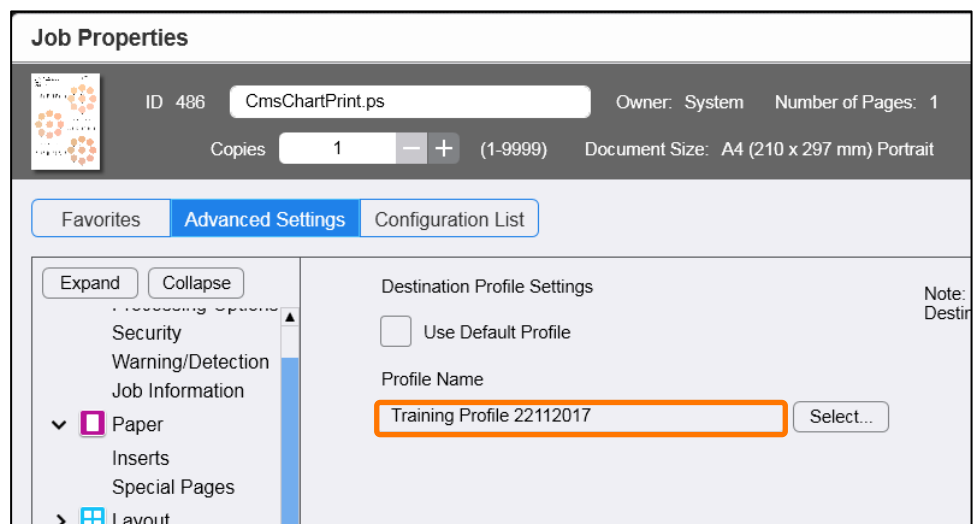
Job Properties

ID 486 CmsChartPrint.ps Owner: System Number of Pages: 1

Copies 1 − + (1-9999) Document Size: A4 (210 x 297 mm) Portrait

Favorites Advanced Settings Configuration List

Expand Collapse

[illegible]

Security

Warning/Detection

Job Information

Paper

Inserts

Special Pages

Layout

Destination Profile Settings

Use Default Profile

Profile Name

Training Profile 22112017

Select...

Note:
Destin